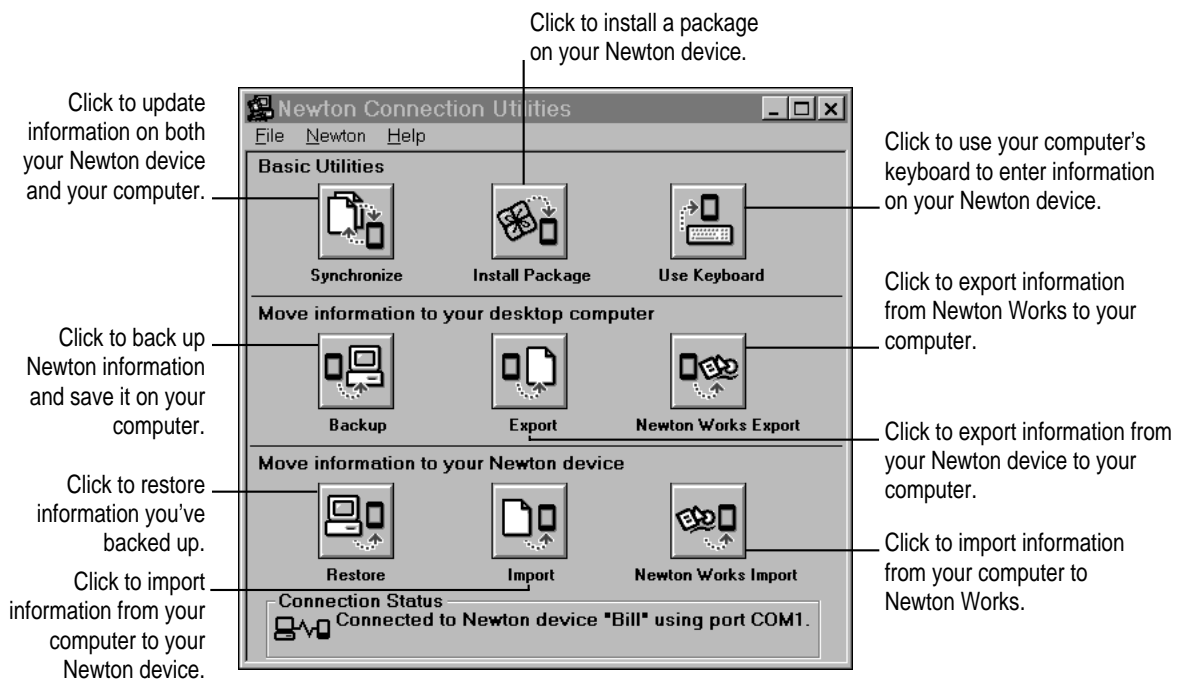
Click to install a package on your Newton device.

Click to update information on both your Newton device and your computer.

Click to use your computer's keyboard to enter information on your Newton device.

Newton Connection Utilities

File Newton Help

Basic Utilities

Synchronize

Install Package

Use Keyboard

Move information to your desktop computer

Click to export information from Newton Works to your computer.

Click to back up Newton information and save it on your computer.

Backup

Export

Newton Works Export

Click to export information from your Newton device to your computer.

Move information to your Newton device

Click to restore information you've backed up.

Restore

Import

Newton Works Import

Click to import information from your computer to Newton Works.

Click to import information from your computer to your Newton device.

Connection Status

Connected to Newton device "Bill" using port COM1.